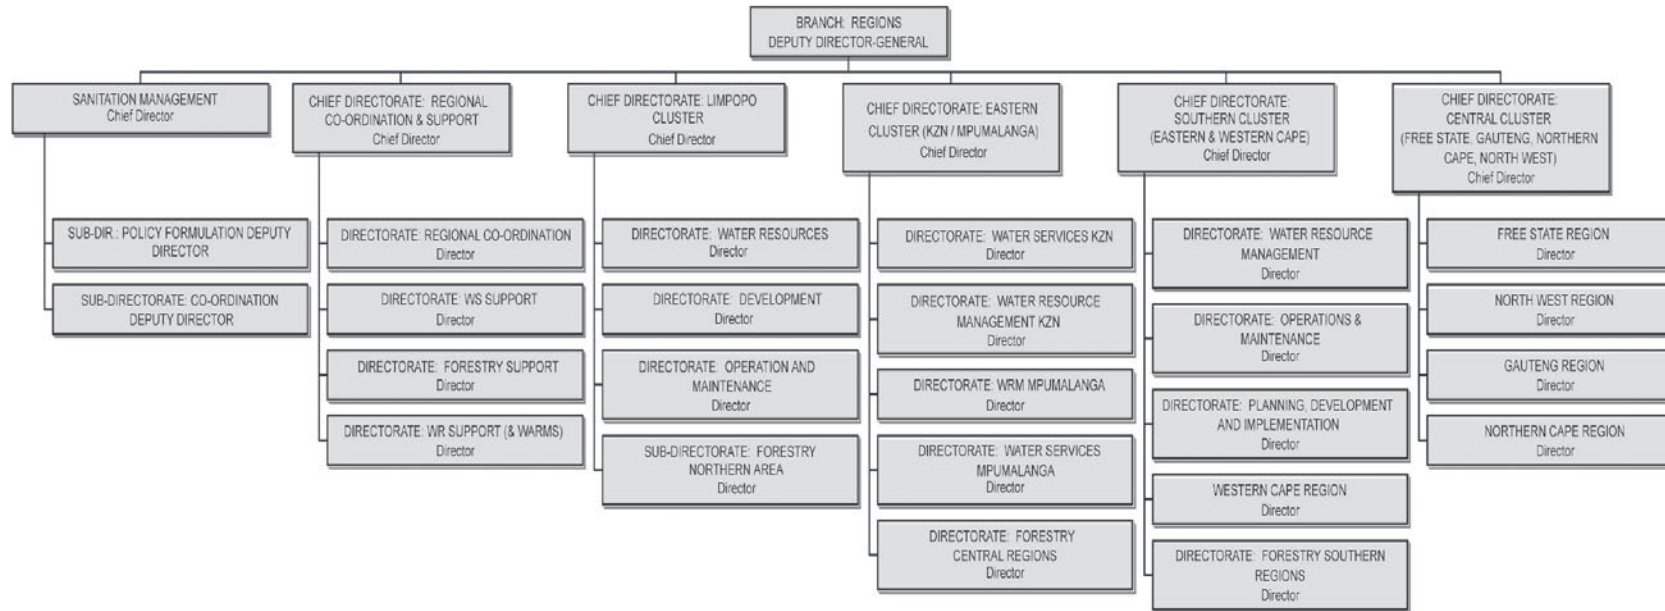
BRANCH: REGIONS
DEPUTY DIRECTOR-GENERAL

SANITATION MANAGEMENT
Chief Director

SUB-DIR.: POLICY FORMULATION DEPUTY DIRECTOR

SUB-DIRECTORATE: CO-ORDINATION DEPUTY DIRECTOR

CHIEF DIRECTORATE: REGIONAL CO-ORDINATION & SUPPORT
Chief Director

DIRECTORATE: REGIONAL CO-ORDINATION
Director

DIRECTORATE: WS SUPPORT
Director

DIRECTORATE: FORESTRY SUPPORT
Director

DIRECTORATE: WR SUPPORT (& WARMS)
Director

CHIEF DIRECTORATE: LIMPOPO CLUSTER
Chief Director

DIRECTORATE: WATER RESOURCES
Director

DIRECTORATE: DEVELOPMENT
Director

DIRECTORATE: OPERATION AND MAINTENANCE
Director

SUB-DIRECTORATE: FORESTRY NORTHERN AREA
Director

CHIEF DIRECTORATE: EASTERN CLUSTER (KZN / MPUMALANGA)
Chief Director

DIRECTORATE: WATER SERVICES KZN
Director

DIRECTORATE: WATER RESOURCE MANAGEMENT KZN
Director

DIRECTORATE: WRM MPUMALANGA
Director

DIRECTORATE: WATER SERVICES MPUMALANGA
Director

DIRECTORATE: FORESTRY CENTRAL REGIONS
Director

CHIEF DIRECTORATE: SOUTHERN CLUSTER (EASTERN & WESTERN CAPE)
Chief Director

DIRECTORATE: WATER RESOURCE MANAGEMENT
Director

DIRECTORATE: OPERATIONS & MAINTENANCE
Director

DIRECTORATE: PLANNING, DEVELOPMENT AND IMPLEMENTATION
Director

WESTERN CAPE REGION
Director

DIRECTORATE: FORESTRY SOUTHERN REGIONS
Director

CHIEF DIRECTORATE: CENTRAL CLUSTER (FREE STATE, GAUTENG, NORTHERN CAPE, NORTH WEST)
Chief Director

FREE STATE REGION
Director

NORTH WEST REGION
Director

GAUTENG REGION
Director

NORTHERN CAPE REGION
Director